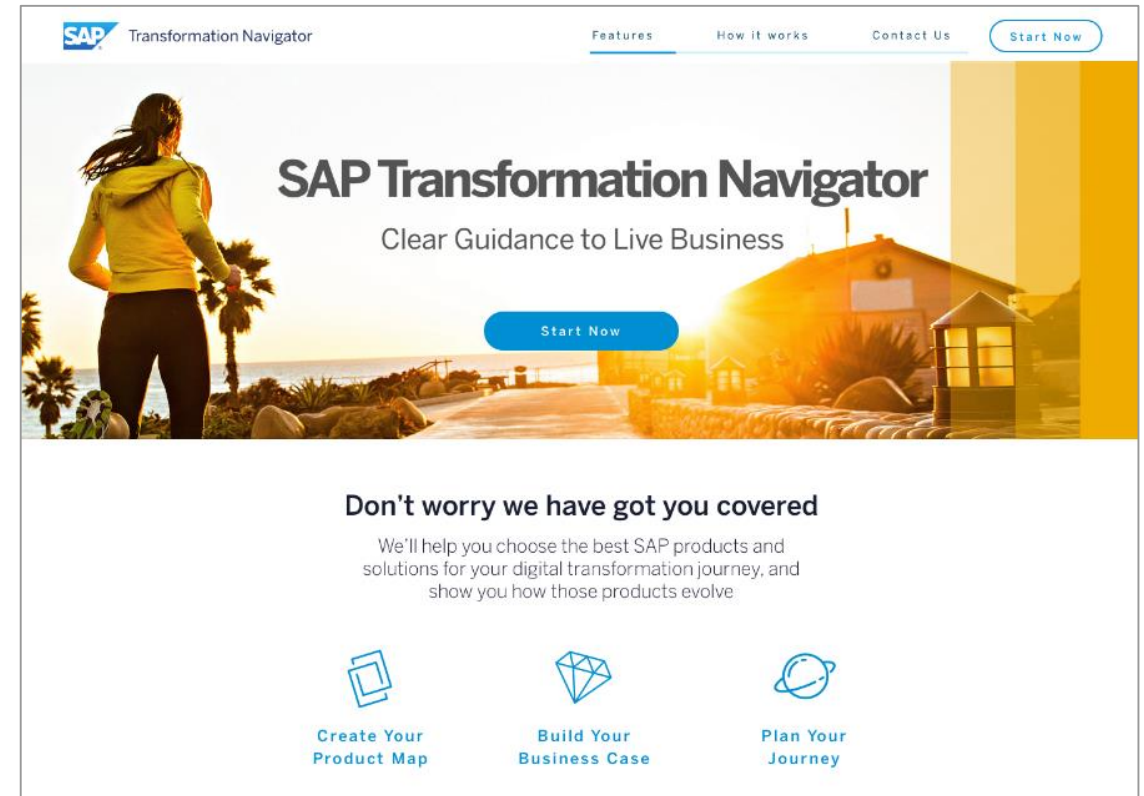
SAP Transformation Navigator

Features How it works Contact Us Start Now

SAP Transformation Navigator

Clear Guidance to Live Business

Start Now

Don't worry we have got you covered

We'll help you choose the best SAP products and solutions for your digital transformation journey, and show you how those products evolve

Create Your Product Map

Build Your Business Case

Plan Your Journey